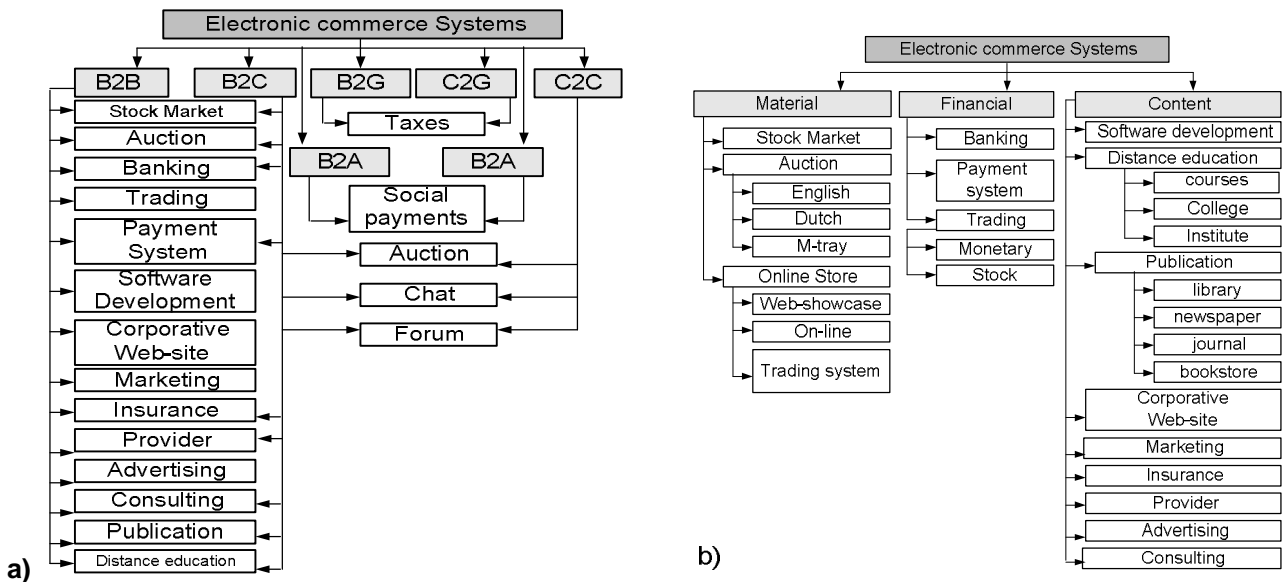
Electronic commerce Systems

B2B
B2C
B2G
C2G
C2C

Stock Market
Auction
Banking
Trading
Payment System
Software Development
Corporative Web-site
Marketing
Insurance
Provider
Advertising
Consulting
Publication
Distance education

Taxes
B2A
B2A
Social payments
Auction
Chat
Forum

a)

Electronic commerce Systems

Material
Stock Market
Auction
English
Dutch
M-tray
Online Store
Web-showcase
On-line
Trading system

Financial
Banking
Payment system
Trading
Monetary
Stock

Content
Software development
Distance education
courses
College
Institute
Publication
library
newspaper
journal
bookstore
Corporative Web-site
Marketing
Insurance
Provider
Advertising
Consulting

b)